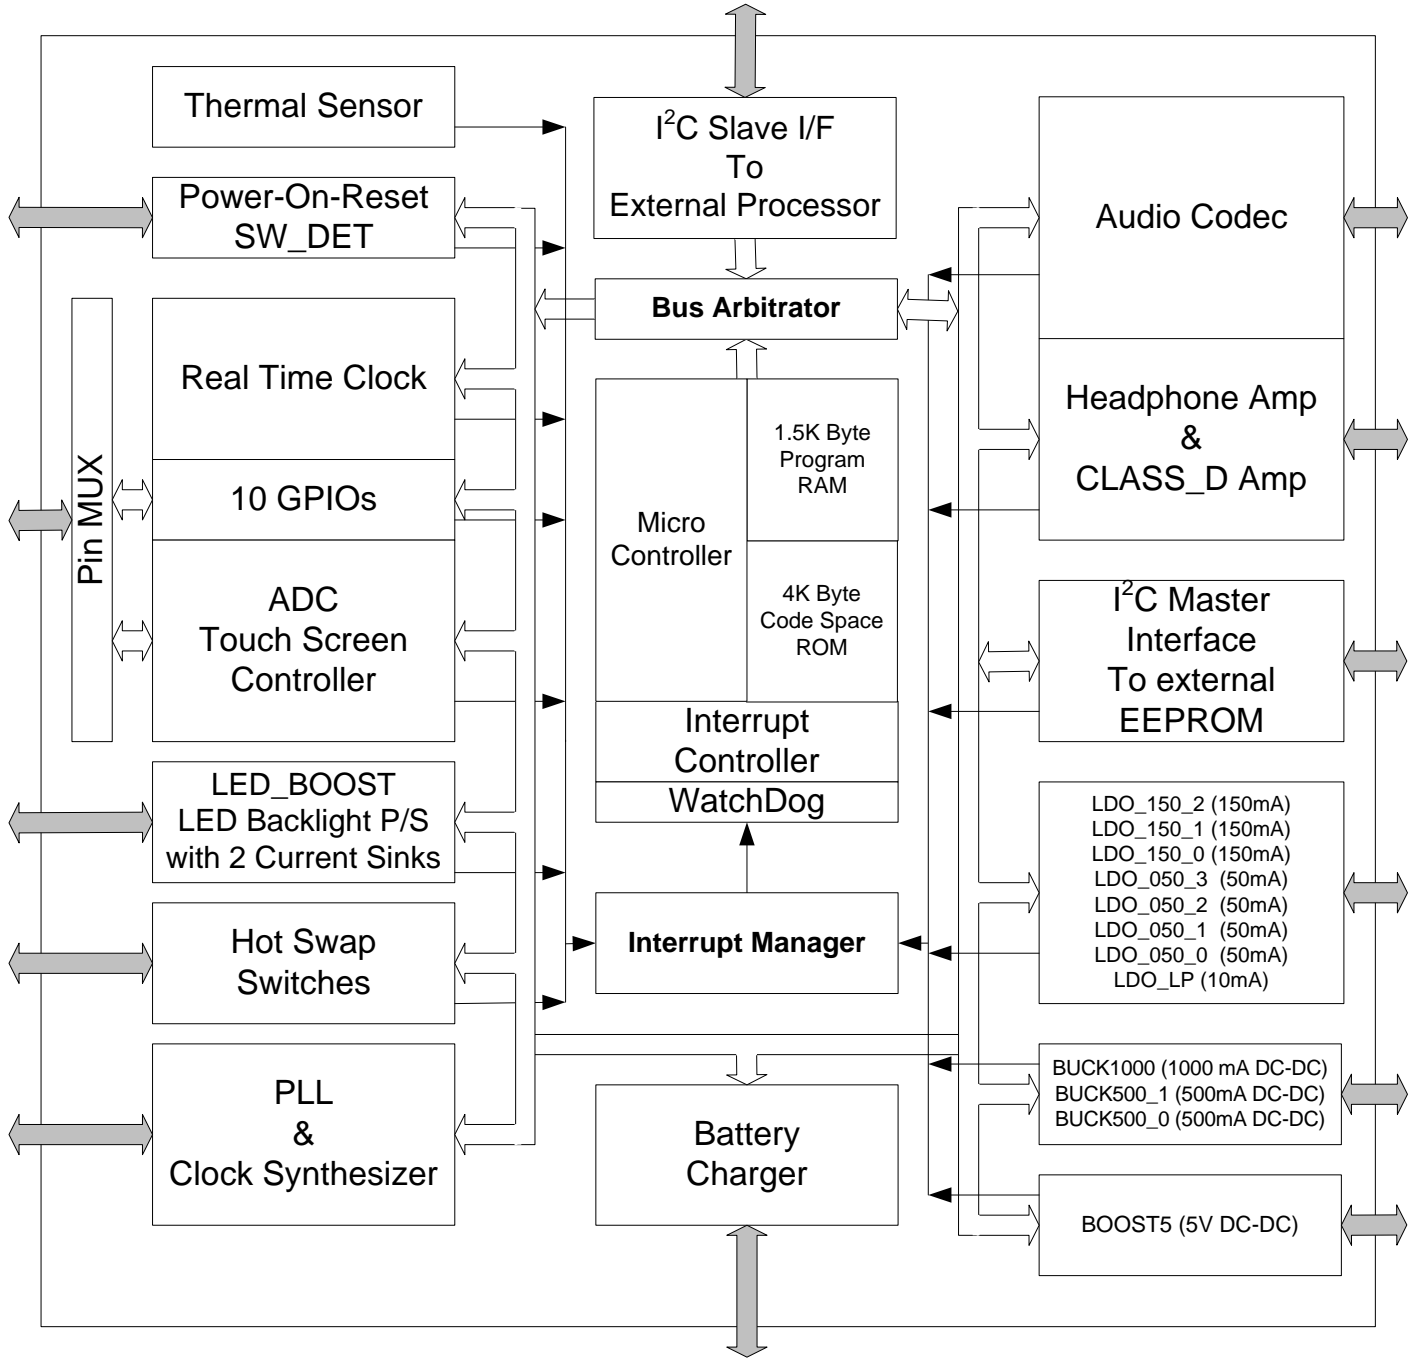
Thermal Sensor

Power-On-Reset
SW_DET

Pin MUX

Real Time Clock

10 GPIOs

ADC
Touch Screen
Controller

LED_BOOST
LED Backlight P/S
with 2 Current Sinks

Hot Swap
Switches

PLL
&
Clock Synthesizer

I$^2$C Slave I/F
To
External Processor

Bus Arbitrator

Micro
Controller

1.5K Byte
Program
RAM

4K Byte
Code Space
ROM

Interrupt
Controller

WatchDog

Interrupt Manager

Battery
Charger

Audio Codec

Headphone Amp
&
CLASS_D Amp

I$^2$C Master
Interface
To external
EEPROM

LDO_150_2 (150mA)
LDO_150_1 (150mA)
LDO_150_0 (150mA)
LDO_050_3 (50mA)
LDO_050_2 (50mA)
LDO_050_1 (50mA)
LDO_050_0 (50mA)
LDO_LP (10mA)

BUCK1000 (1000 mA DC-DC)
BUCK500_1 (500mA DC-DC)
BUCK500_0 (500mA DC-DC)

BOOST5 (5V DC-DC)